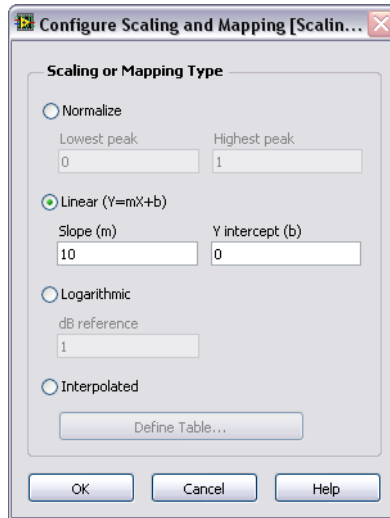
Configure Scaling and Mapping [Scalin...

Scaling or Mapping Type

Normalize

Lowest peak
0

Highest peak
1

Linear (Y=mX+b)

Slope (m)
10

Y intercept (b)
0

Logarithmic

dB reference
1

Interpolated

Define Table...

OK

Cancel

Help